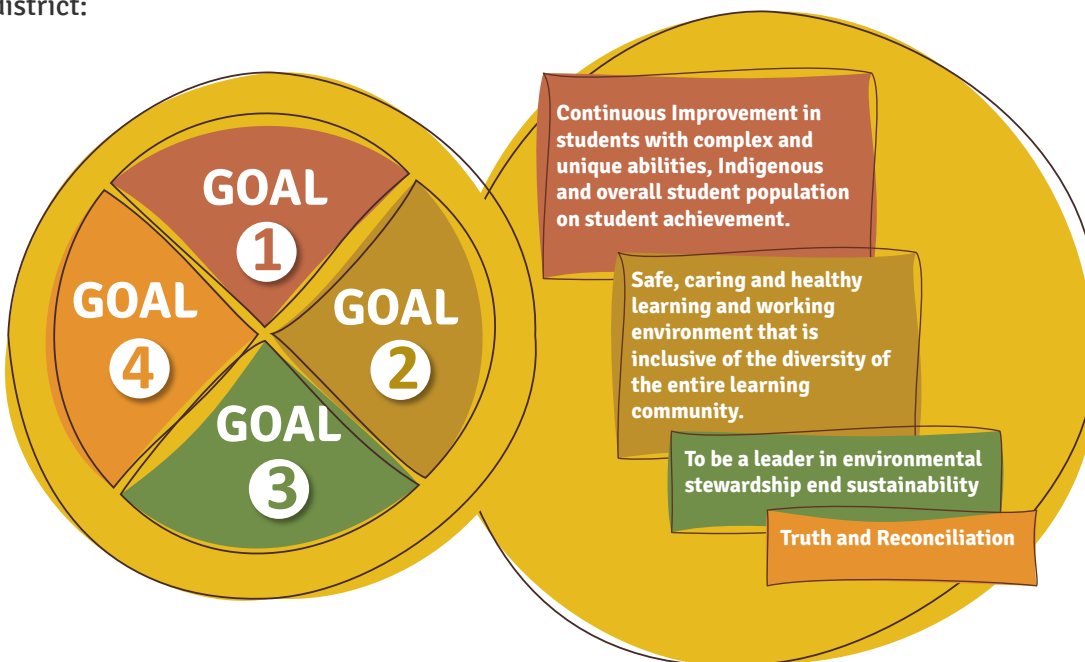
istrict:

GOAL 1

GOAL 2

GOAL 3

GOAL 4

Continuous Improvement in students with complex and unique abilities, Indigenous and overall student population on student achievement.

Safe, caring and healthy learning and working environment that is inclusive of the diversity of the entire learning community.

To be a leader in environmental stewardship end sustainability

Truth and Reconciliation